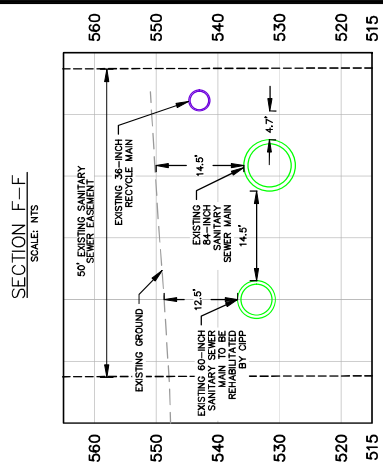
SECTION F-F
SCALE: NTS

560
550
540
530
520
515

50' EXISTING SANITARY SEWER EASEMENT

EXISTING 36-INCH RECYCLE MAIN

14.5'

4.7'

EXISTING 84-INCH SANITARY SEWER MAIN

14.5'

EXISTING GROUND

12.5'

EXISTING 60-INCH SANITARY SEWER MAIN TO BE REHABILITATED BY CIPP

560
550
540
530
520
515